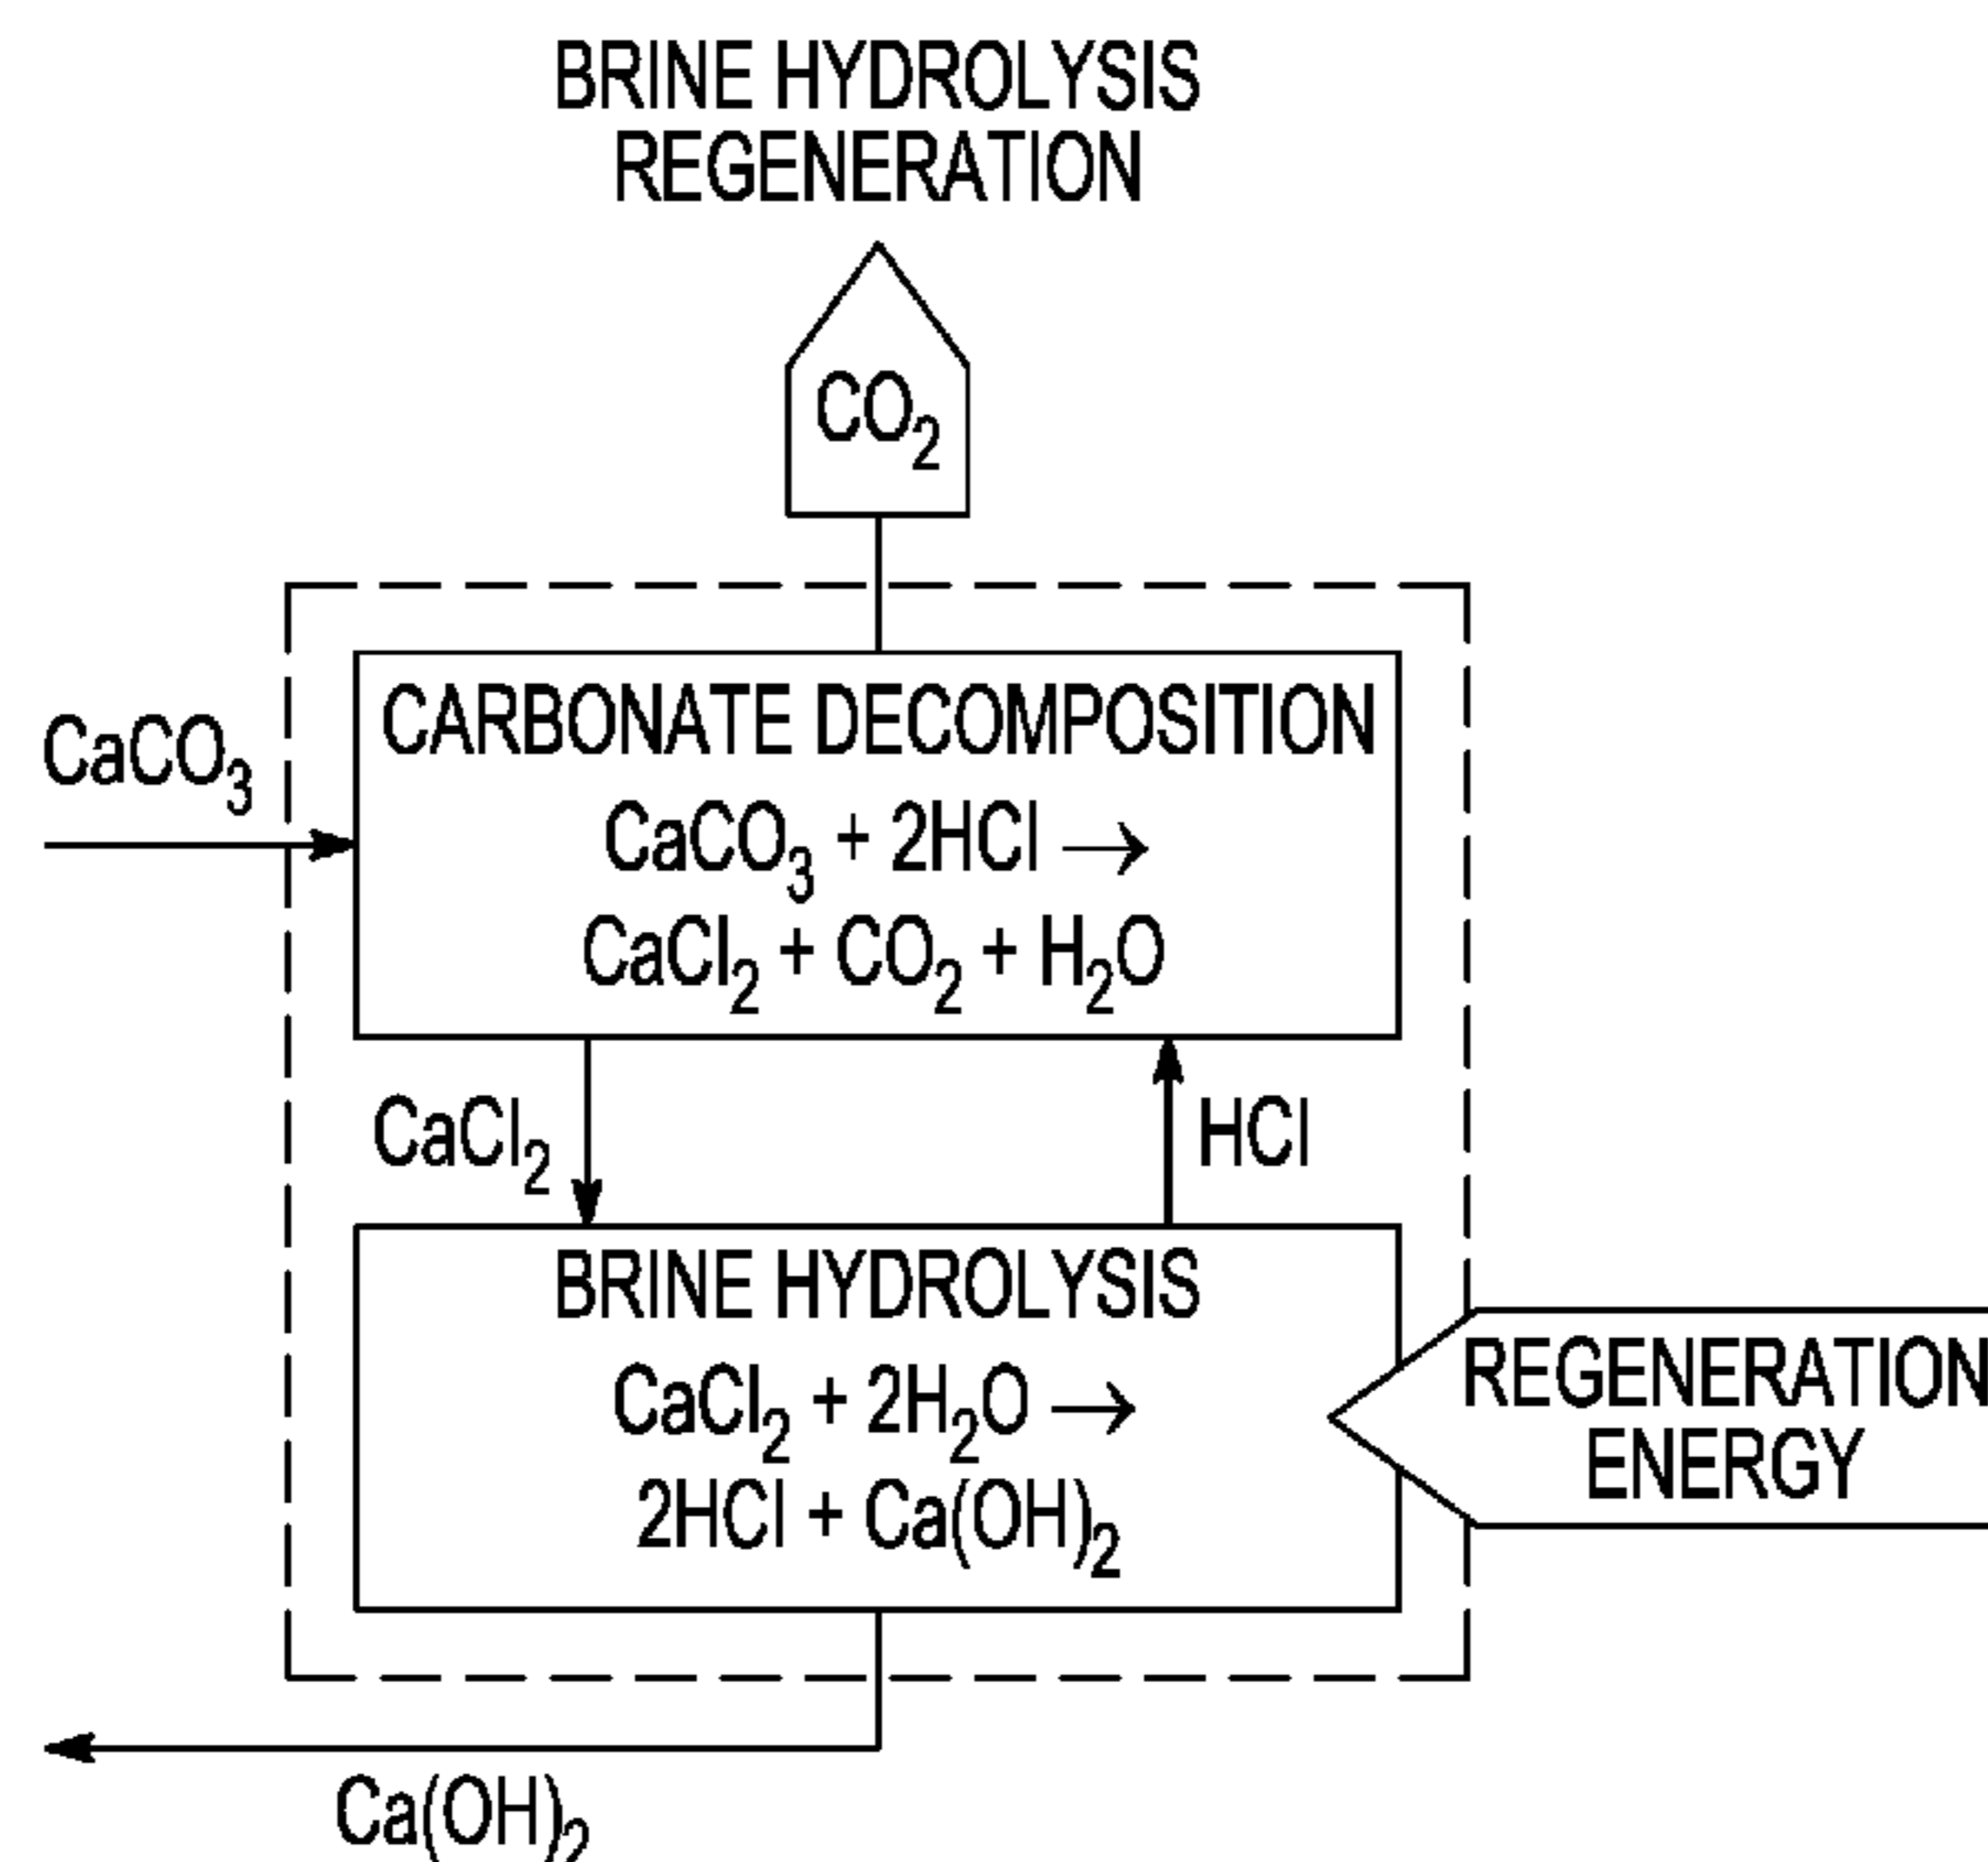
BRINE HYDROLYSIS REGENERATION

$CO_2$

$CaCO_3$

CARBONATE DECOMPOSITION

$CaCO_3 + 2HCl \rightarrow$

$CaCl_2 + CO_2 + H_2O$

$CaCl_2$

HCl

BRINE HYDROLYSIS

$CaCl_2 + 2H_2O \rightarrow$

$2HCl + Ca(OH)_2$

REGENERATION ENERGY

$Ca(OH)_2$